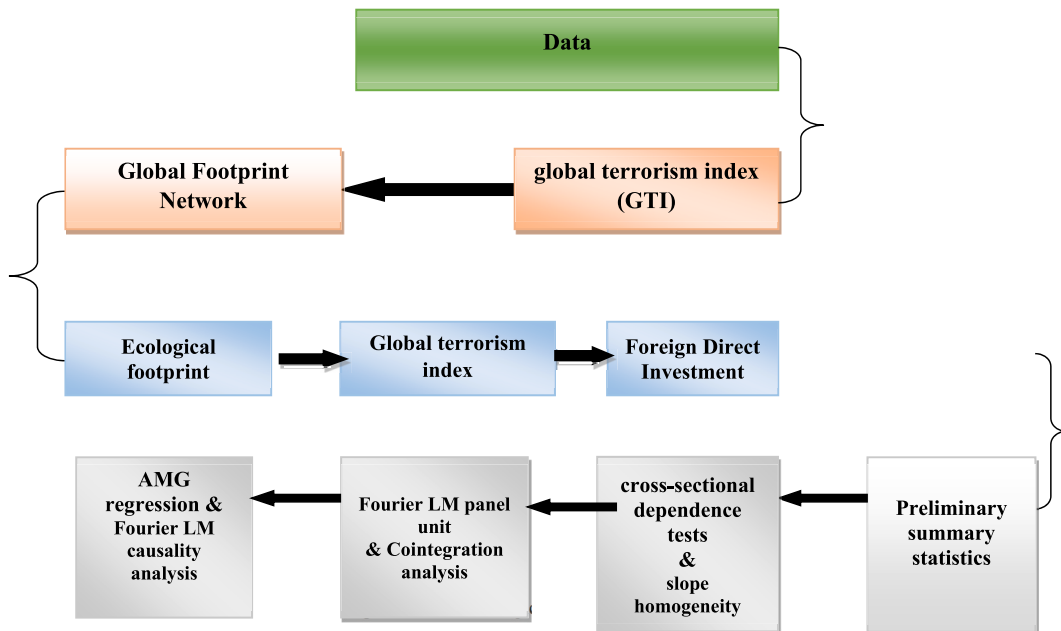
Data

Global Footprint Network

global terrorism index (GTI)

Ecological footprint

Global terrorism index

Foreign Direct Investment

AMG regression & Fourier LM causality analysis

Fourier LM panel unit & Cointegration analysis

cross-sectional dependence tests & slope homogeneity

Preliminary summary statistics